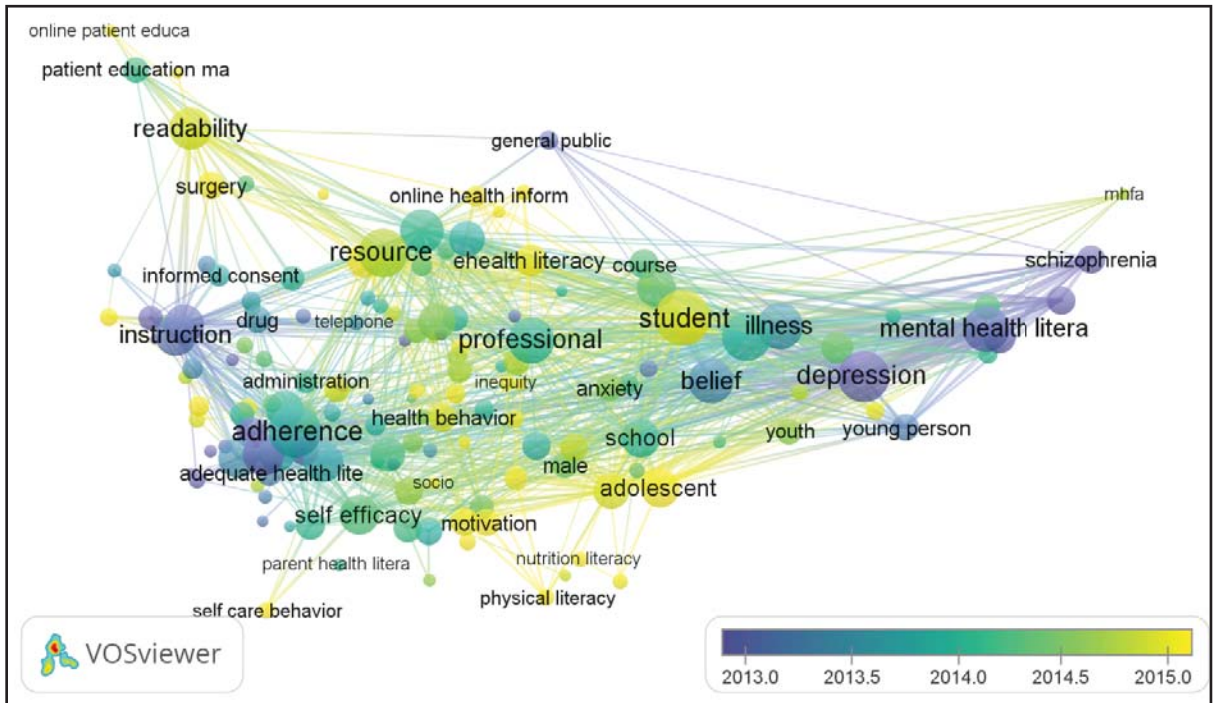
online patient educa
patient education ma
readability
general public
surgery
online health inform
mhfa
resource
ehealth literacy
course
schizophrenia
informed consent
drug
telephone
instruction
professional
student
illness
mental health litera
administration
inequity
anxiety
belief
depression
health behavior
adherence
school
youth
young person
male
adequate health lite
socio
adolescent
self efficacy
motivation
nutrition literacy
parent health litera
physical literacy
self care behavior
VOSviewer
2013.0
2013.5
2014.0
2014.5
2015.0